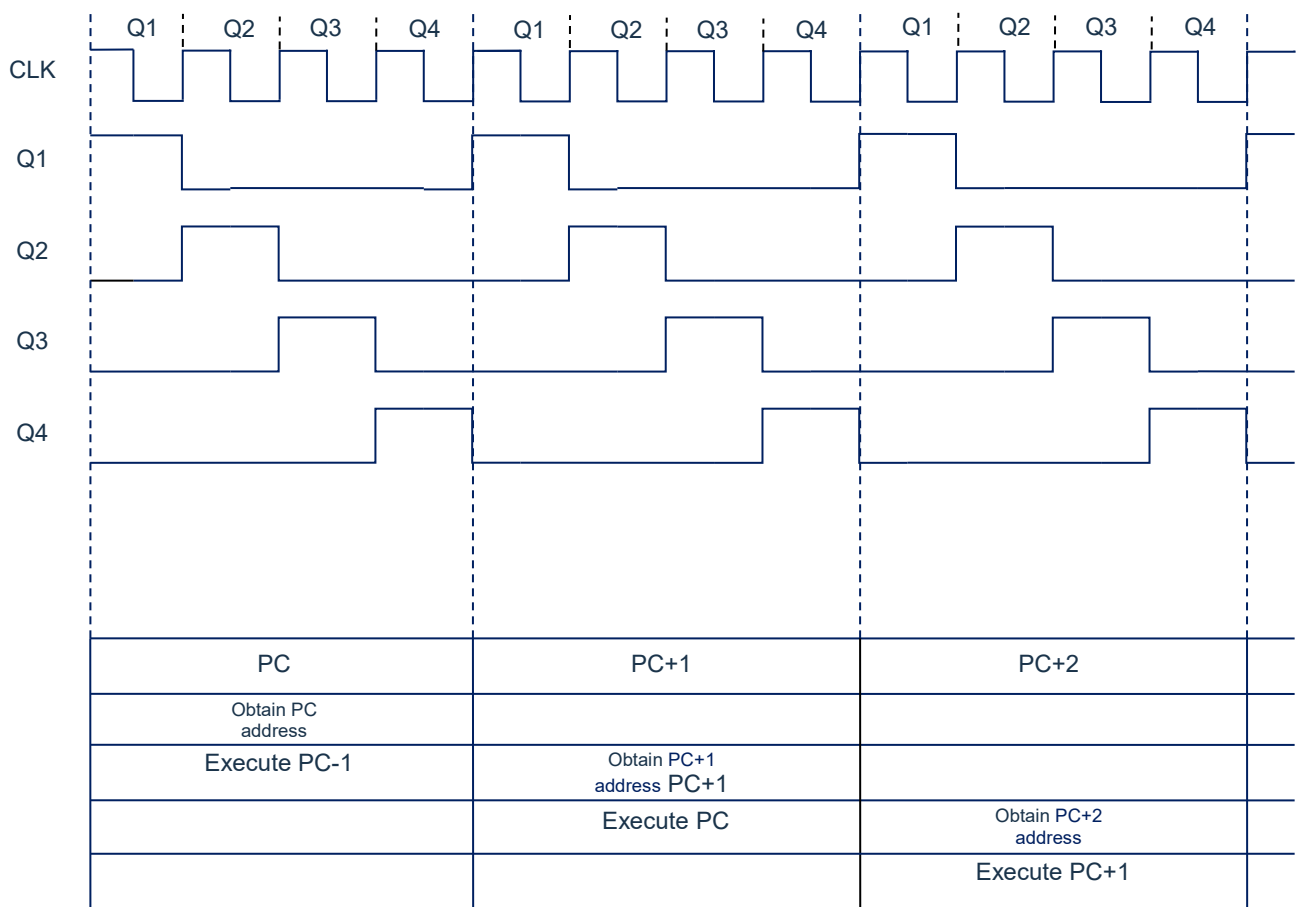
Q1 Q2 Q3 Q4 Q1 Q2 Q3 Q4 Q1 Q2 Q3 Q4

CLK

Q1

Q2

Q3

Q4

| PC | PC+1 | PC+2 |
|---|---|---|
| Obtain PC address | | |
| Execute PC-1 | Obtain PC+1 address PC+1 | |
| | Execute PC | Obtain PC+2 address |
| | | Execute PC+1 |